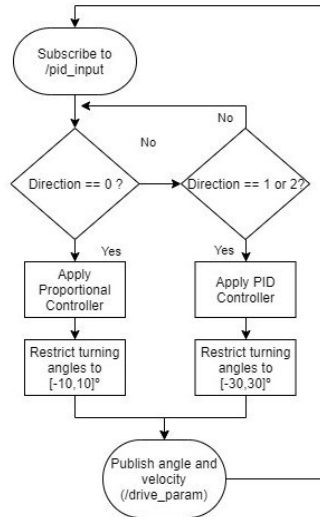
Subscribe to /pid_input

No

No

Direction == 0 ?

Direction == 1 or 2?

Yes

Yes

Apply Proportional Controller

Apply PID Controller

Restrict turning angles to [-10,10]°

Restrict turning angles to [-30,30]°

Publish angle and velocity (/drive_param)